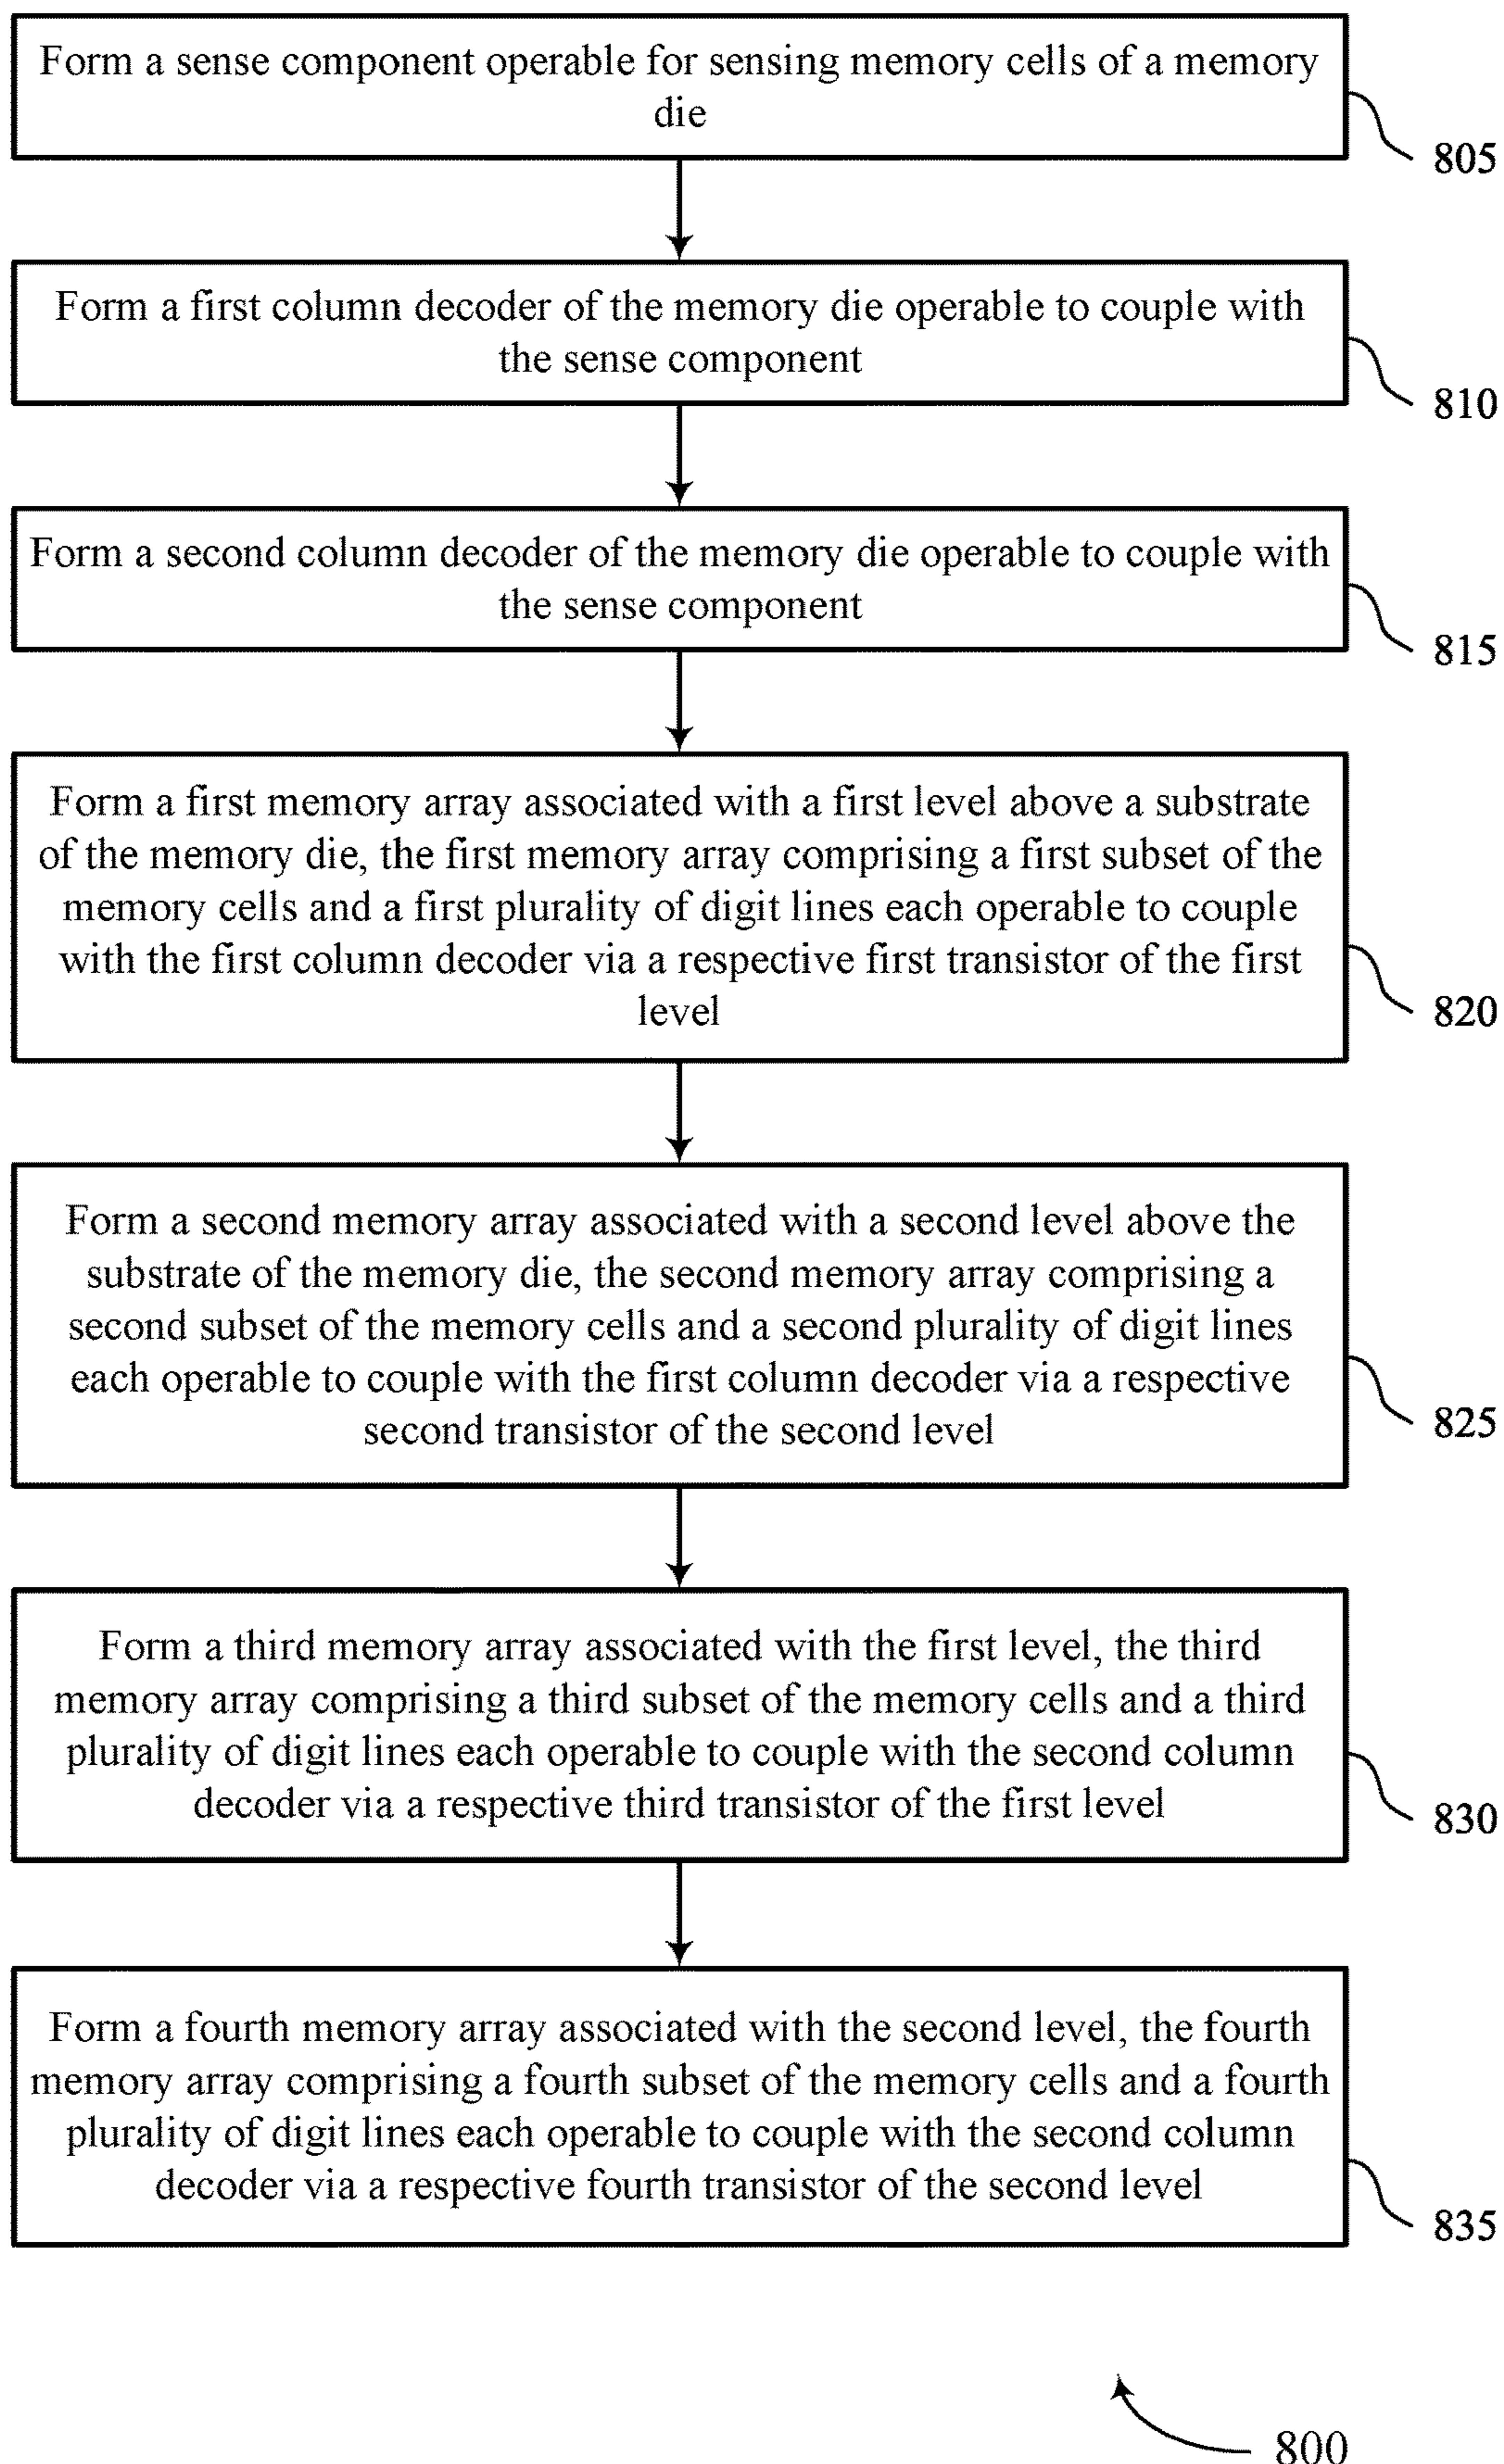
Form a sense component operable for sensing memory cells of a memory die

805

Form a first column decoder of the memory die operable to couple with the sense component

810

Form a second column decoder of the memory die operable to couple with the sense component

815

Form a first memory array associated with a first level above a substrate of the memory die, the first memory array comprising a first subset of the memory cells and a first plurality of digit lines each operable to couple with the first column decoder via a respective first transistor of the first level

820

Form a second memory array associated with a second level above the substrate of the memory die, the second memory array comprising a second subset of the memory cells and a second plurality of digit lines each operable to couple with the first column decoder via a respective second transistor of the second level

825

Form a third memory array associated with the first level, the third memory array comprising a third subset of the memory cells and a third plurality of digit lines each operable to couple with the second column decoder via a respective third transistor of the first level

830

Form a fourth memory array associated with the second level, the fourth memory array comprising a fourth subset of the memory cells and a fourth plurality of digit lines each operable to couple with the second column decoder via a respective fourth transistor of the second level

835

800